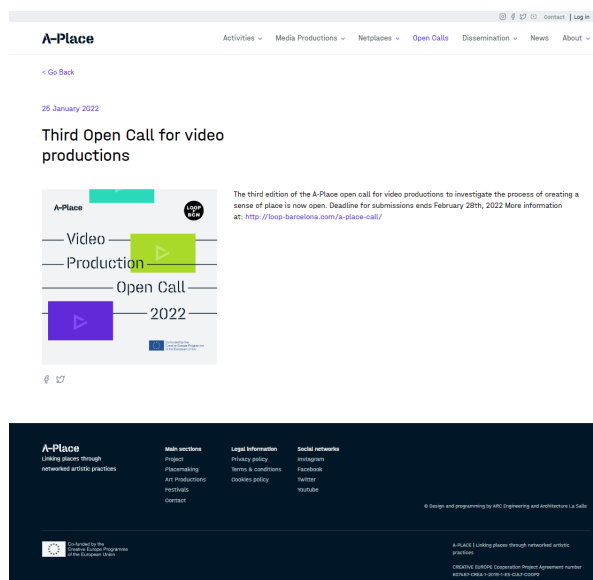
Contact | Log in

A-Place

Activities ⌄ Media Productions ⌄ Netplaces ⌄ Open Calls Dissemination ⌄ News About ⌄

< Go Back

25 January 2022

Third Open Call for video productions

A-Place

LOOP BCN

Video Production Open Call 2022

Co-funded by the Creative Europe Programme of the European Union

The third edition of the A-Place open call for video productions to investigate the process of creating a sense of place is now open. Deadline for submissions ends February 28th, 2022 More information at: http://loop-barcelona.com/a-place-call/

A-Place
Linking places through networked artistic practices

Main sections
Project
Placemaking
Art Productions
Festivals
Contact

Legal information
Privacy policy
Terms & conditions
Cookies policy

Social networks
Instagram
Facebook
Twitter
Youtube

© Design and programming by ARC Engineering and Architecture La Salle

Co-funded by the Creative Europe Programme of the European Union

A-PLACE | Linking places through networked artistic practices

CREATIVE EUROPE Cooperation Project Agreement number 607457-CREA-1-2019-1-ES-CULT-COOP2